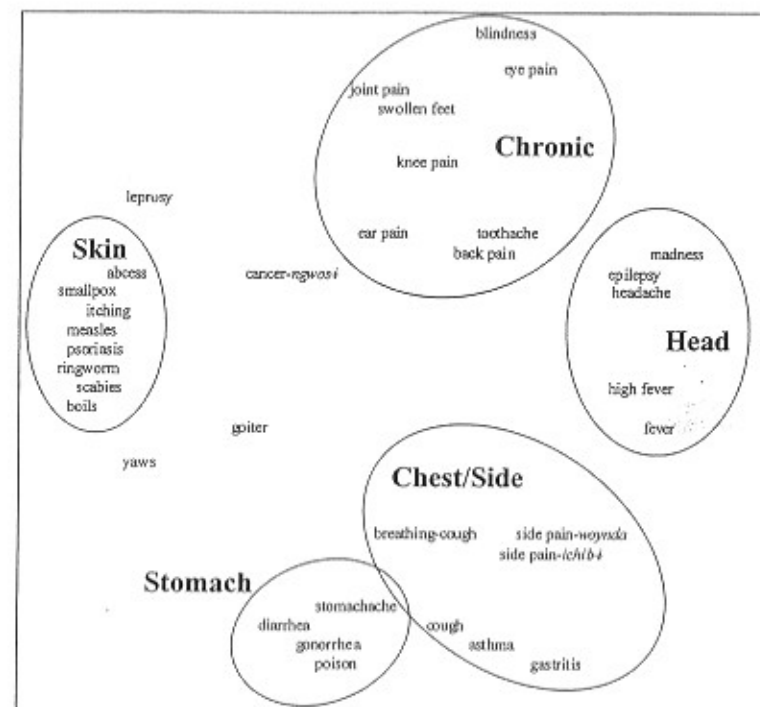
blindness
eye pain
joint pain
swollen feet
Chronic
knee pain
ear pain
toothache
back pain

leprusy

Skin
abcess
smallpox
itching
measles
psoriasis
ringworm
scabies
boils

cancer-ngwosi

madness
epilepsy
headache
Head
high fever
fever

goiter

yaws

Chest/Side
breathing-cough
side pain-woynda
side pain-ichib+

Stomach
stomachache
diarrhea
gonorrhea
poison
cough
asthma
gastritis